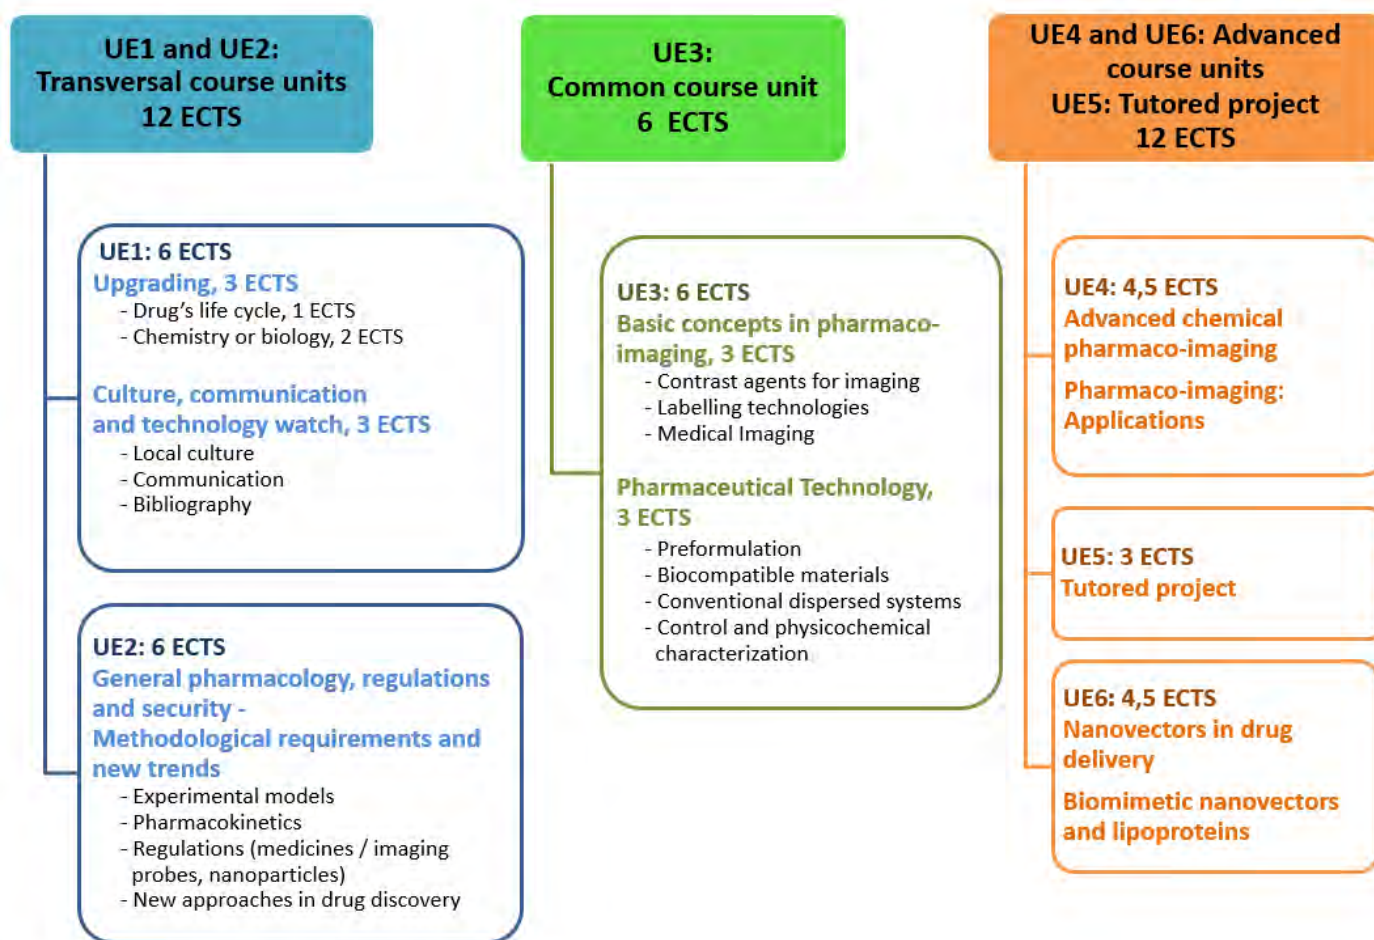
UE1 and UE2:
Transversal course units
12 ECTS

UE1: 6 ECTS
Upgrading, 3 ECTS
- Drug's life cycle, 1 ECTS
- Chemistry or biology, 2 ECTS

Culture, communication and technology watch, 3 ECTS
- Local culture
- Communication
- Bibliography

UE2: 6 ECTS
General pharmacology, regulations and security - Methodological requirements and new trends
- Experimental models
- Pharmacokinetics
- Regulations (medicines / imaging probes, nanoparticles)
- New approaches in drug discovery

UE3:
Common course unit
6 ECTS

UE3: 6 ECTS
Basic concepts in pharmaco-imaging, 3 ECTS
- Contrast agents for imaging
- Labelling technologies
- Medical Imaging

Pharmaceutical Technology, 3 ECTS
- Preformulation
- Biocompatible materials
- Conventional dispersed systems
- Control and physicochemical characterization

UE4 and UE6: Advanced course units
UE5: Tutored project
12 ECTS

UE4: 4,5 ECTS
Advanced chemical pharmaco-imaging

Pharmaco-imaging: Applications

UE5: 3 ECTS
Tutored project

UE6: 4,5 ECTS
Nanovectors in drug delivery

Biomimetic nanovectors and lipoproteins